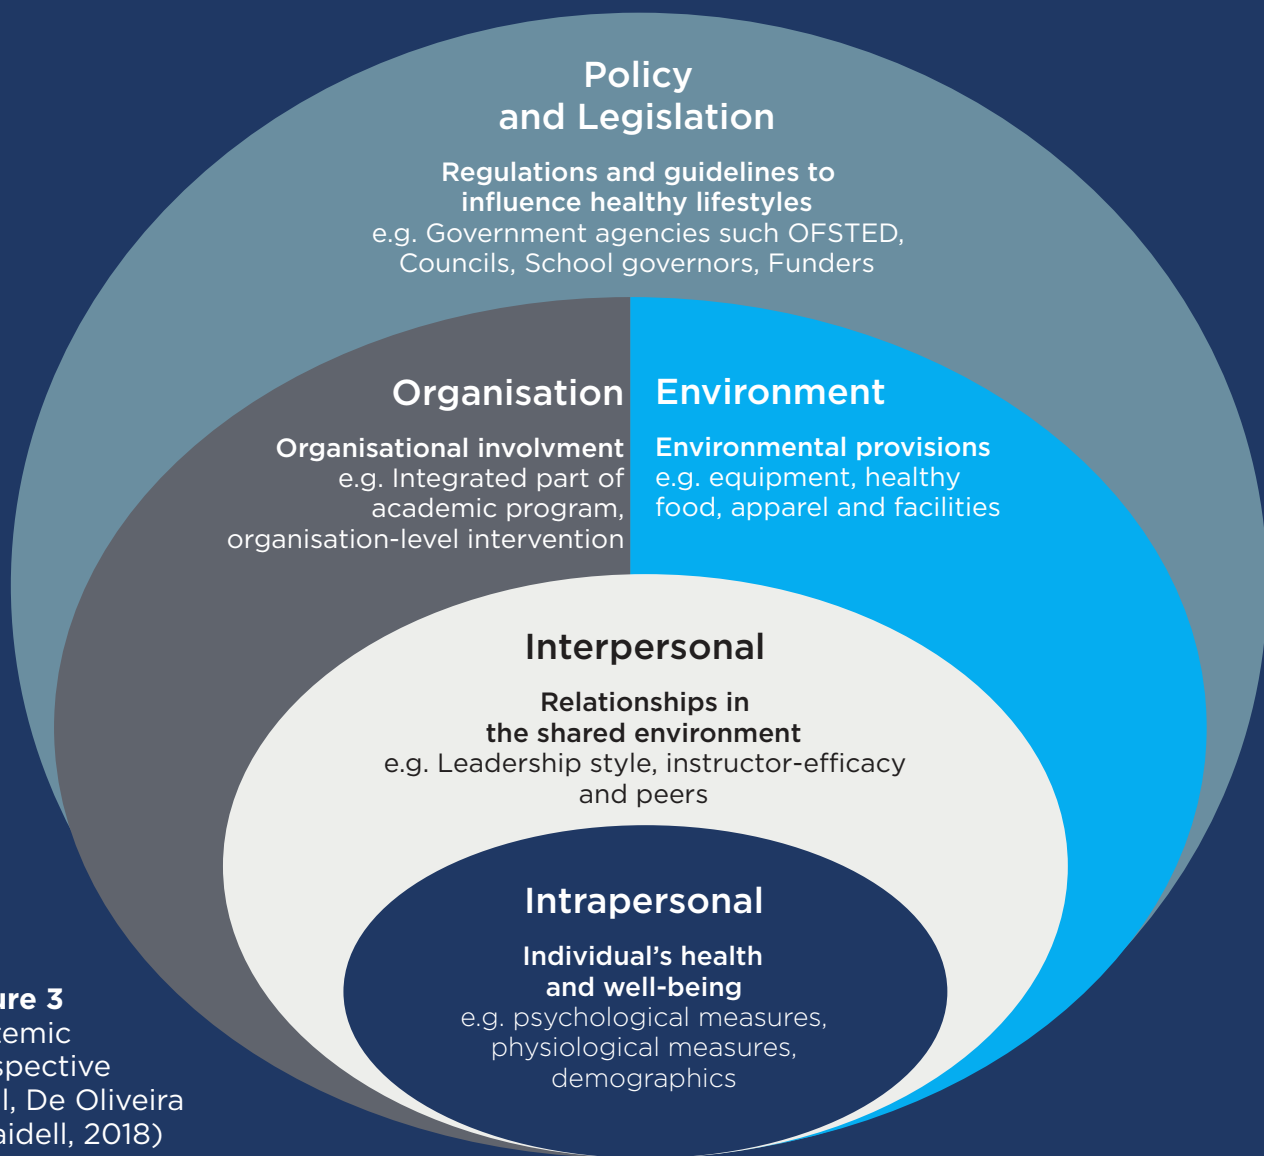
Policy
and Legislation

Regulations and guidelines to influence healthy lifestyles
e.g. Government agencies such OFSTED, Councils, School governors, Funders

Organisation

Organisational involvment
e.g. Integrated part of academic program, organisation-level intervention

Environment

Environmental provisions
e.g. equipment, healthy food, apparel and facilities

Interpersonal

Relationships in the shared environment
e.g. Leadership style, instructor-efficacy and peers

Intrapersonal

Individual's health and well-being
e.g. psychological measures, physiological measures, demographics

ure 3
temic
spective
l, De Oliveira
aidell, 2018)